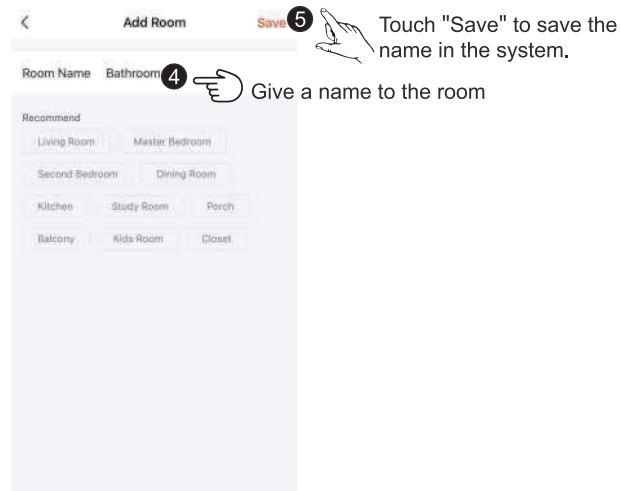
<

Add Room

Save 5

Touch "Save" to save the name in the system.

Room Name Bathroom 4

Give a name to the room

Recommend

Living Room Master Bedroom

Second Bedroom Dining Room

Kitchen Study Room Porch

Balcony Kids Room Closet